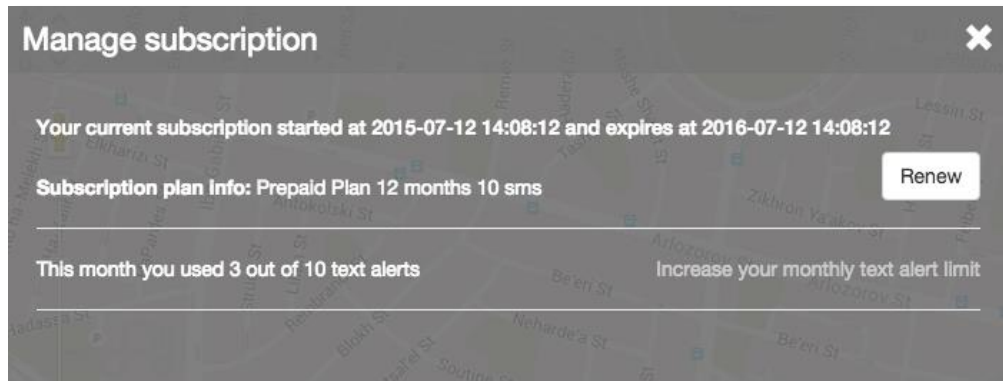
Manage subscription

Your current subscription started at 2015-07-12 14:08:12 and expires at 2016-07-12 14:08:12

Subscription plan info: Prepaid Plan 12 months 10 sms

Renew

This month you used 3 out of 10 text alerts

Increase your monthly text alert limit